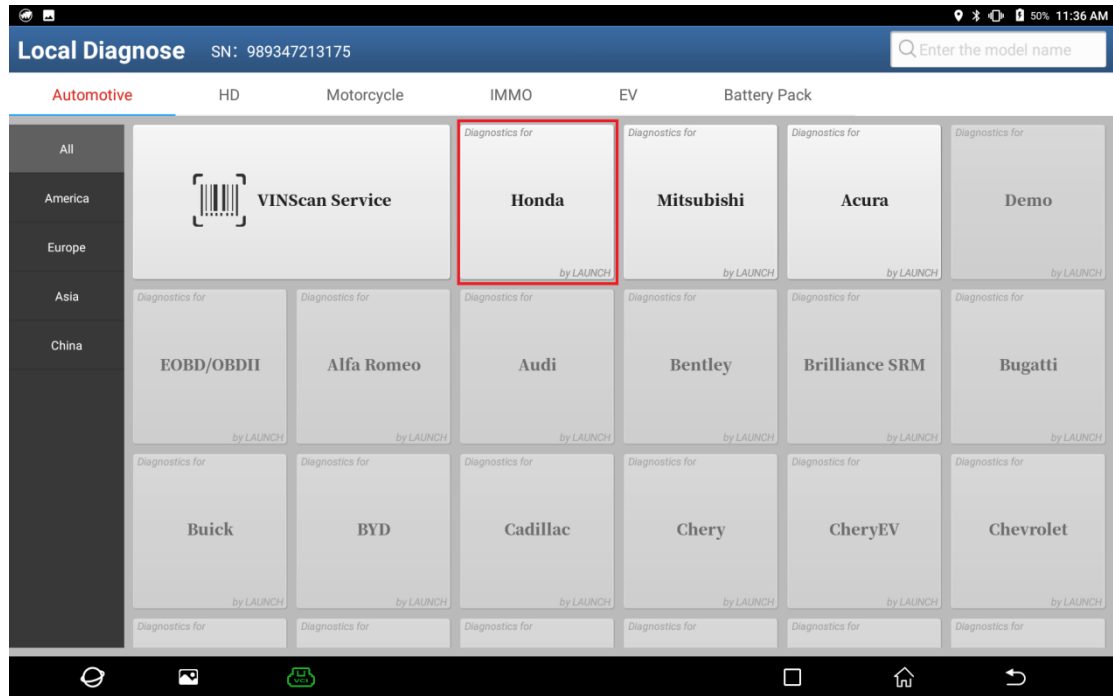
50% 11:36 AM

Local Diagnose SN: 989347213175

Enter the model name

Automotive HD Motorcycle IMMO EV Battery Pack

All
America
Europe
Asia
China

VINScan Service

Diagnostics for
Honda
by LAUNCH

Diagnostics for
Mitsubishi
by LAUNCH

Diagnostics for
Acura
by LAUNCH

Diagnostics for
Demo
by LAUNCH

Diagnostics for
EOBD/OBDII
by LAUNCH

Diagnostics for
Alfa Romeo
by LAUNCH

Diagnostics for
Audi
by LAUNCH

Diagnostics for
Bentley
by LAUNCH

Diagnostics for
Brilliance SRM
by LAUNCH

Diagnostics for
Bugatti
by LAUNCH

Diagnostics for
Buick
by LAUNCH

Diagnostics for
BYD
by LAUNCH

Diagnostics for
Cadillac
by LAUNCH

Diagnostics for
Chery
by LAUNCH

Diagnostics for
CheryEV
by LAUNCH

Diagnostics for
Chevrolet
by LAUNCH

Diagnostics for
Diagnostics for
Diagnostics for
Diagnostics for
Diagnostics for
Diagnostics for

VCI